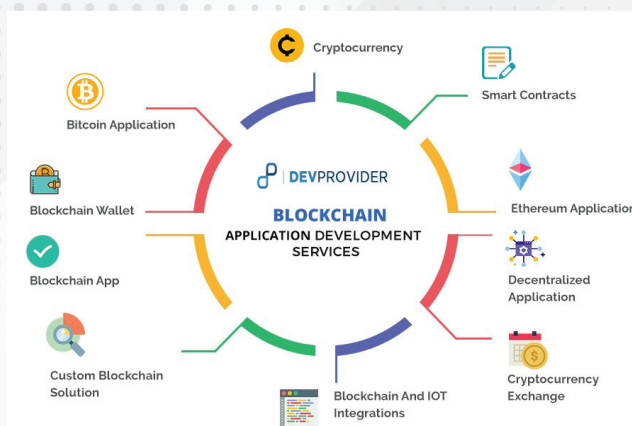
Cryptocurrency

Smart Contracts

Bitcoin Application

DEVPROVIDER

BLOCKCHAIN
APPLICATION DEVELOPMENT
SERVICES

Blockchain Wallet

Ethereum Applicatio

Blockchain App

Decentralized Application

Custom Blockchain Solution

Blockchain And IOT Integrations

Cryptocurrency Exchange